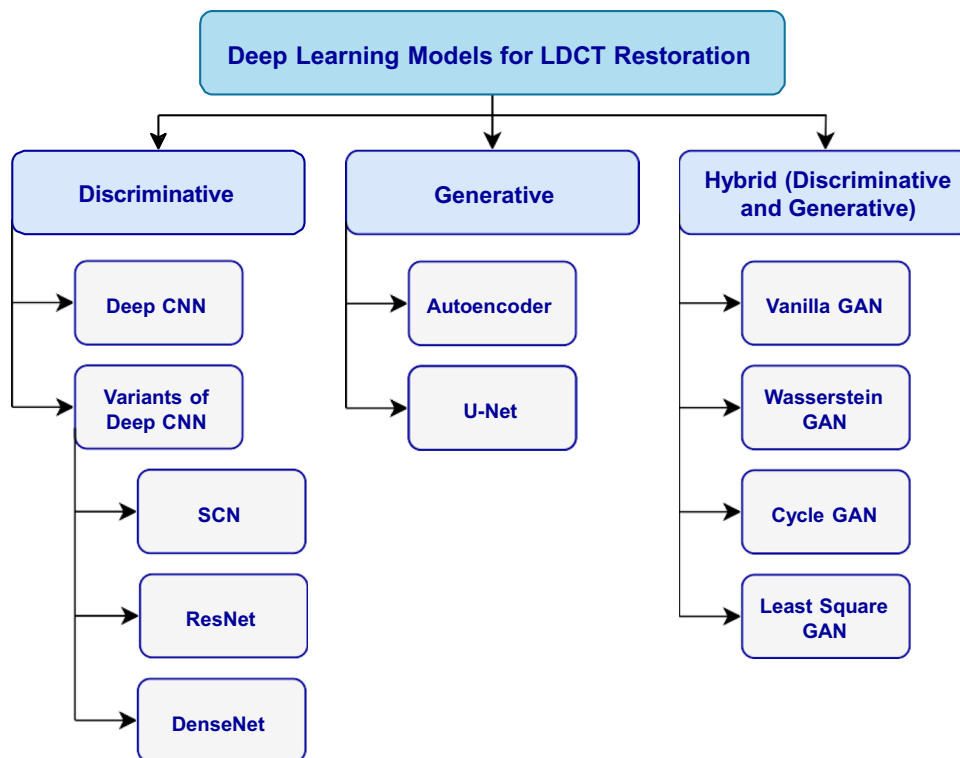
Deep Learning Models for LDCT Restoration

Discriminative

Deep CNN

Variants of Deep CNN

SCN

ResNet

DenseNet

Generative

Autoencoder

U-Net

Hybrid (Discriminative and Generative)

Vanilla GAN

Wasserstein GAN

Cycle GAN

Least Square GAN